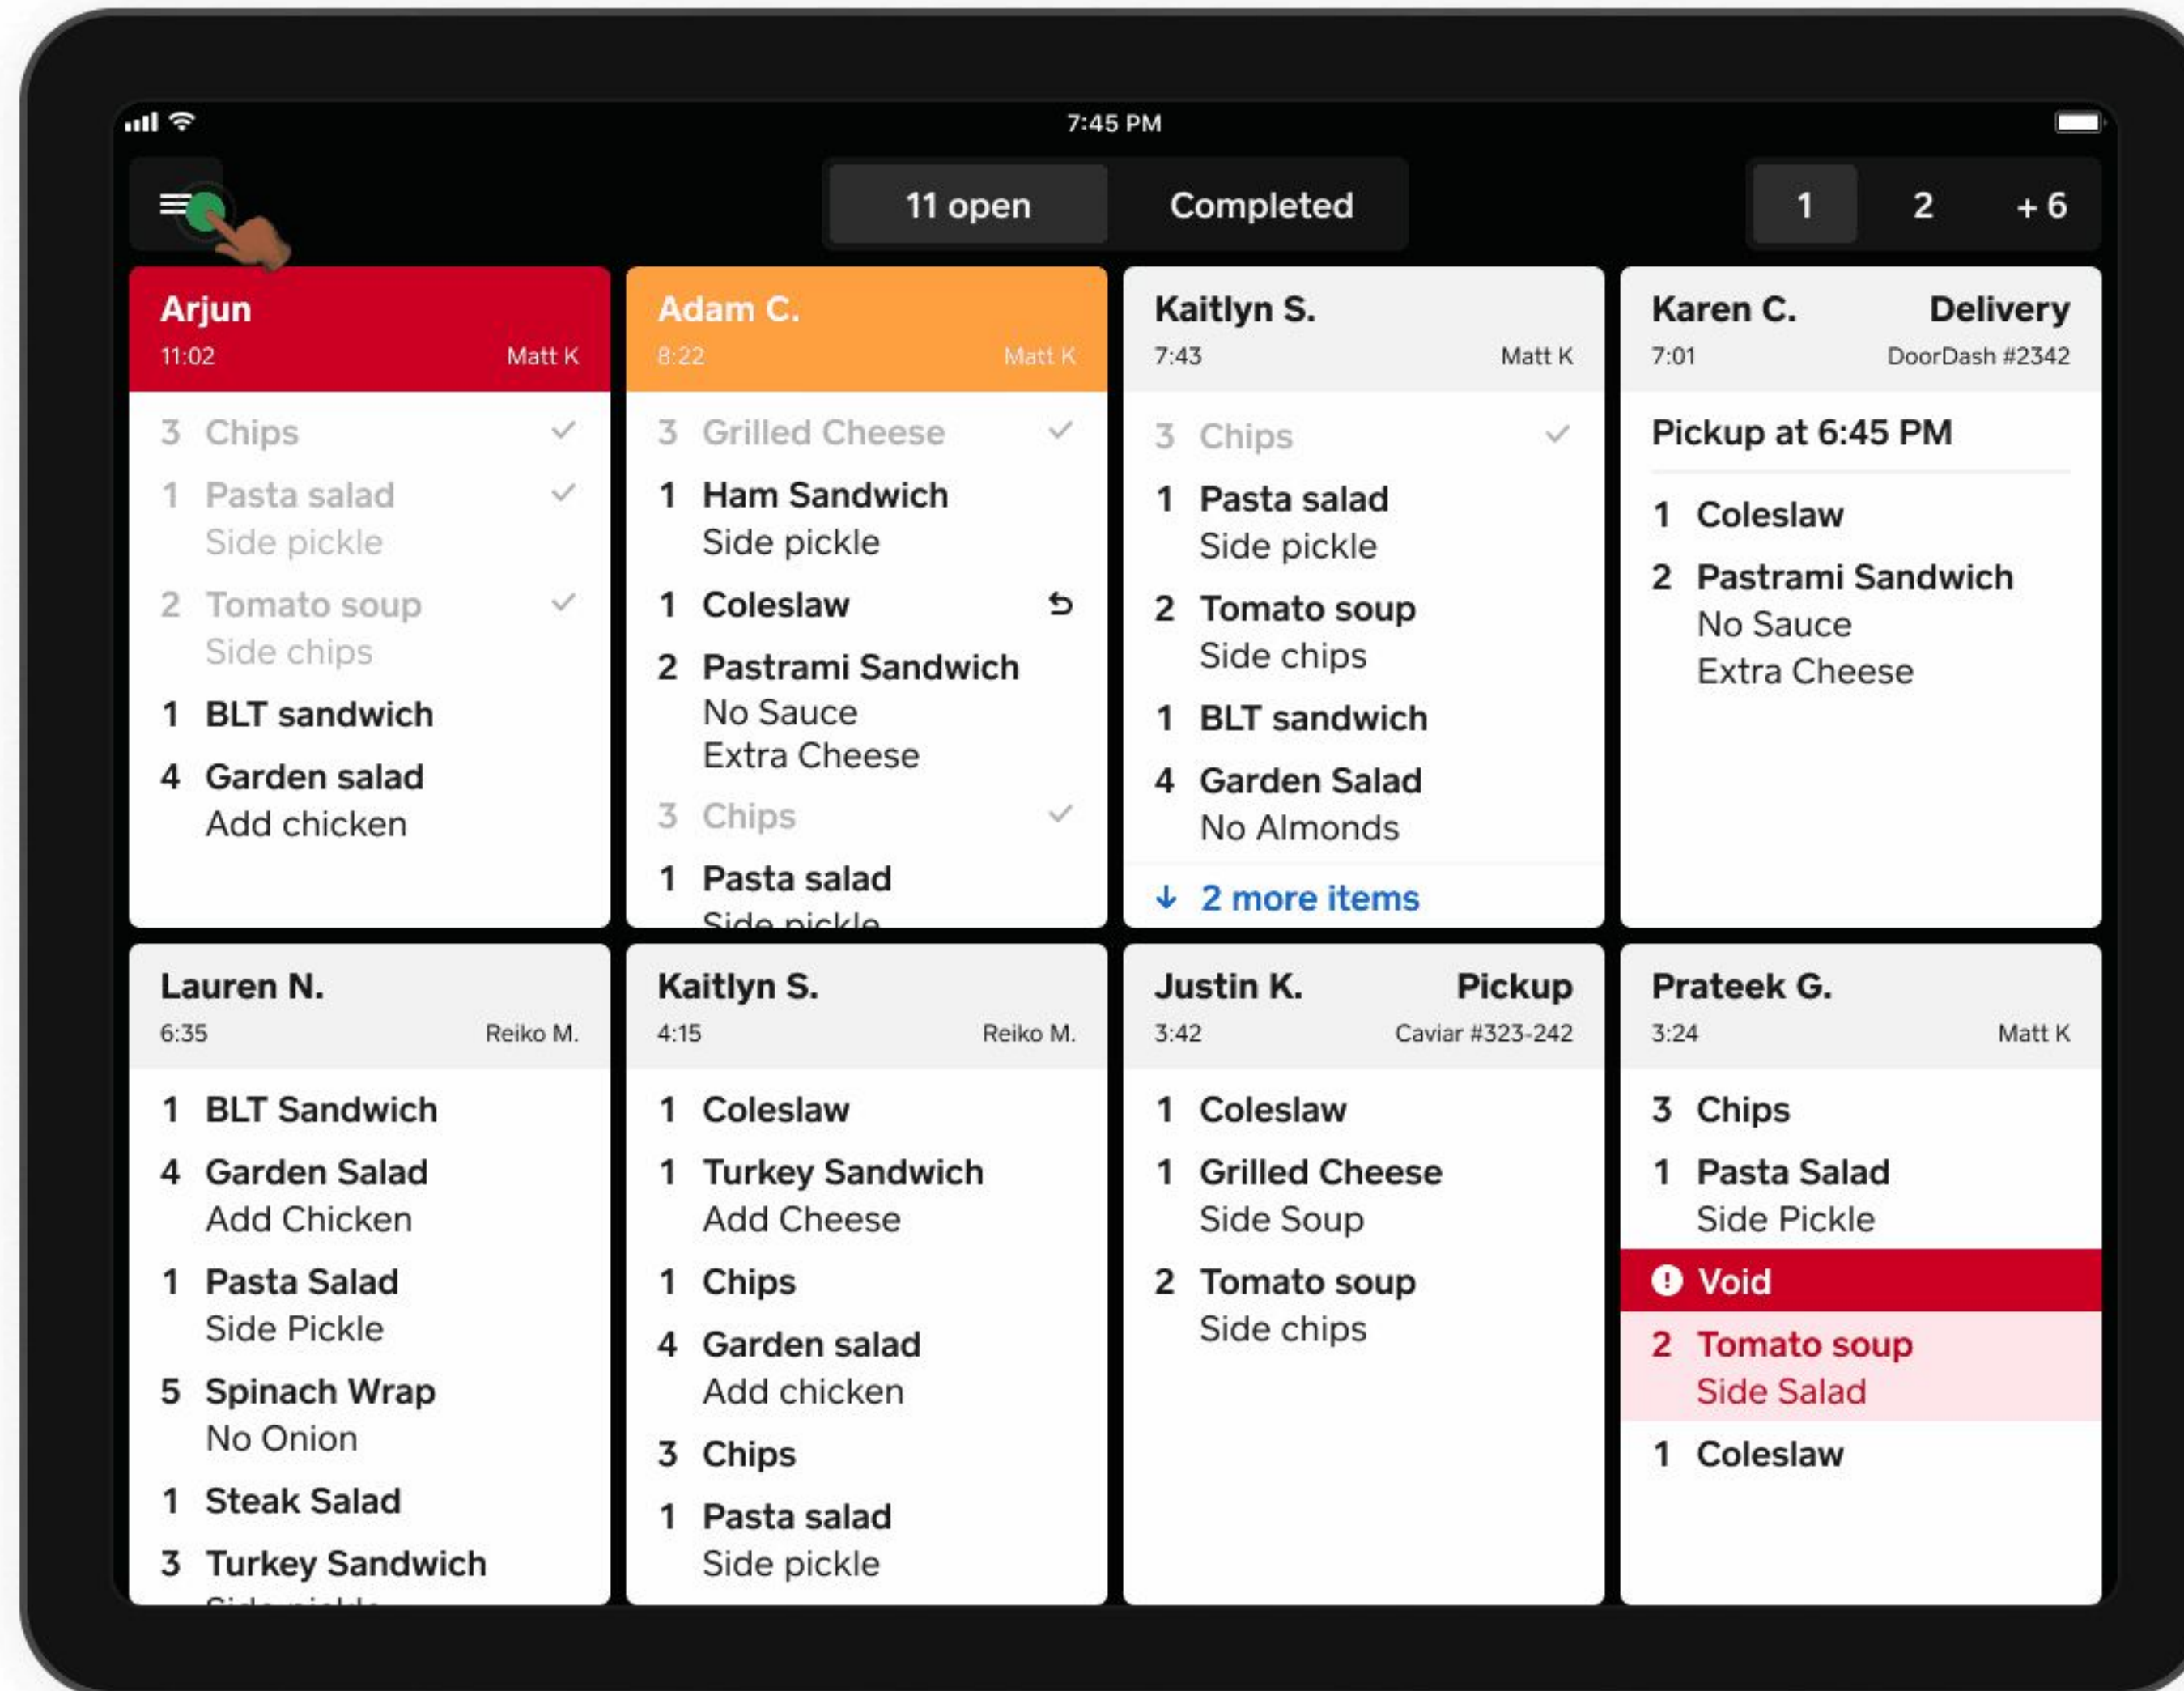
7:45 PM

11 open
Completed

1
2
+ 6

Arjun
11:02
Matt K
3 Chips
1 Pasta salad
Side pickle
2 Tomato soup
Side chips
1 BLT sandwich
4 Garden salad
Add chicken

Adam C.
8:22
Matt K
3 Grilled Cheese
1 Ham Sandwich
Side pickle
1 Coleslaw
2 Pastrami Sandwich
No Sauce
Extra Cheese
3 Chips
1 Pasta salad
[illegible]

Kaitlyn S.
7:43
Matt K
3 Chips
1 Pasta salad
Side pickle
2 Tomato soup
Side chips
1 BLT sandwich
4 Garden Salad
No Almonds
2 more items

Karen C.
Delivery
7:01
DoorDash #2342
Pickup at 6:45 PM
1 Coleslaw
2 Pastrami Sandwich
No Sauce
Extra Cheese

Lauren N.
6:35
Reiko M.
1 BLT Sandwich
4 Garden Salad
Add Chicken
1 Pasta Salad
Side Pickle
5 Spinach Wrap
No Onion
1 Steak Salad
3 Turkey Sandwich
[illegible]

Kaitlyn S.
4:15
Reiko M.
1 Coleslaw
1 Turkey Sandwich
Add Cheese
1 Chips
4 Garden salad
Add chicken
3 Chips
1 Pasta salad
Side pickle

Justin K.
Pickup
3:42
Caviar #323-242
1 Coleslaw
1 Grilled Cheese
Side Soup
2 Tomato soup
Side chips

Prateek G.
3:24
Matt K
3 Chips
1 Pasta Salad
Side Pickle
Void
2 Tomato soup
Side Salad
1 Coleslaw